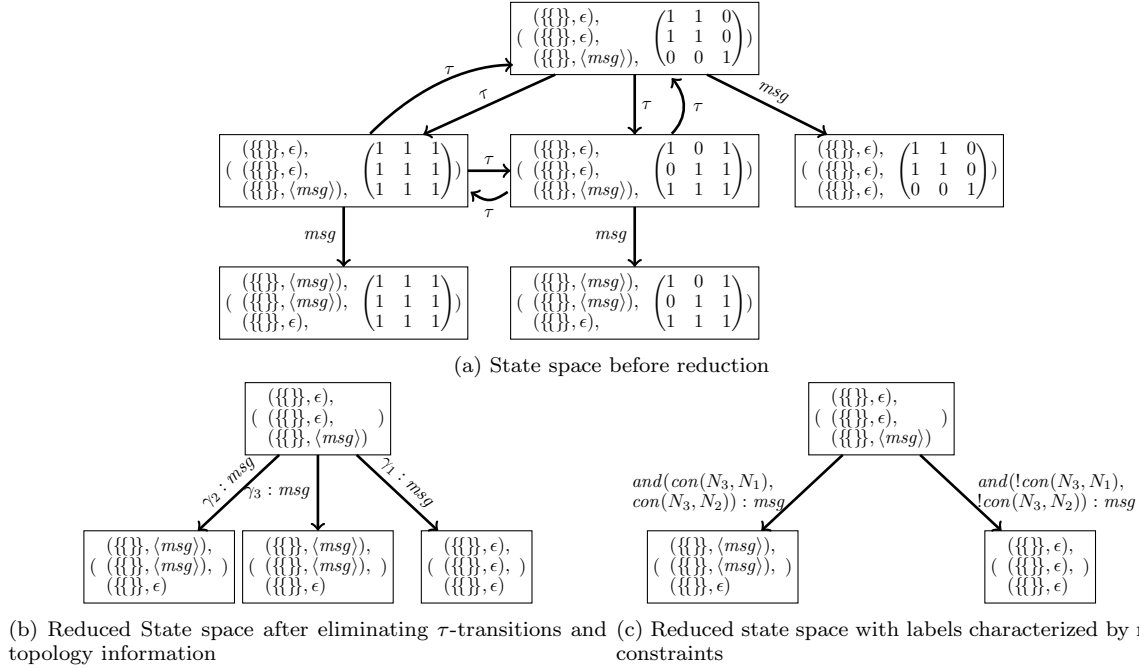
$(\begin{matrix}(\{\{\}\},\epsilon), \\ (\{\{\}\},\epsilon), \\ (\{\{\}\},\langle msg\rangle),\end{matrix} \begin{pmatrix}1&1&0\\1&1&0\\0&0&1\end{pmatrix})$

$\tau$ $\tau$ $\tau$ $\tau$ $msg$

$(\begin{matrix}(\{\{\}\},\epsilon), \\ (\{\{\}\},\epsilon), \\ (\{\{\}\},\langle msg\rangle),\end{matrix} \begin{pmatrix}1&1&1\\1&1&1\\1&1&1\end{pmatrix})$

$\tau$ $\tau$

$(\begin{matrix}(\{\{\}\},\epsilon), \\ (\{\{\}\},\epsilon), \\ (\{\{\}\},\langle msg\rangle),\end{matrix} \begin{pmatrix}1&0&1\\0&1&1\\1&1&1\end{pmatrix})$

$(\begin{matrix}(\{\{\}\},\epsilon), \\ (\{\{\}\},\epsilon), \\ (\{\{\}\},\epsilon),\end{matrix} \begin{pmatrix}1&1&0\\1&1&0\\0&0&1\end{pmatrix})$

$msg$ $msg$

$(\begin{matrix}(\{\{\}\},\langle msg\rangle), \\ (\{\{\}\},\langle msg\rangle), \\ (\{\{\}\},\epsilon),\end{matrix} \begin{pmatrix}1&1&1\\1&1&1\\1&1&1\end{pmatrix})$

$(\begin{matrix}(\{\{\}\},\langle msg\rangle), \\ (\{\{\}\},\langle msg\rangle), \\ (\{\{\}\},\epsilon),\end{matrix} \begin{pmatrix}1&0&1\\0&1&1\\1&1&1\end{pmatrix})$

(a) State space before reduction

$(\begin{matrix}(\{\{\}\},\epsilon), \\ (\{\{\}\},\epsilon), \\ (\{\{\}\},\langle msg\rangle)\end{matrix})$

$\gamma_2 : msg$ $\gamma_3 : msg$ $\gamma_1 : msg$

$(\begin{matrix}(\{\{\}\},\langle msg\rangle), \\ (\{\{\}\},\langle msg\rangle), \\ (\{\{\}\},\epsilon)\end{matrix})$ $(\begin{matrix}(\{\{\}\},\langle msg\rangle), \\ (\{\{\}\},\langle msg\rangle), \\ (\{\{\}\},\epsilon)\end{matrix})$ $(\begin{matrix}(\{\{\}\},\epsilon), \\ (\{\{\}\},\epsilon), \\ (\{\{\}\},\epsilon)\end{matrix})$

$(\begin{matrix}(\{\{\}\},\epsilon), \\ (\{\{\}\},\epsilon), \\ (\{\{\}\},\langle msg\rangle)\end{matrix})$

$and(con(N_3,N_1), con(N_3,N_2)) : msg$

$and(!con(N_3,N_1), !con(N_3,N_2)) : msg$

$(\begin{matrix}(\{\{\}\},\langle msg\rangle), \\ (\{\{\}\},\langle msg\rangle), \\ (\{\{\}\},\epsilon)\end{matrix})$ $(\begin{matrix}(\{\{\}\},\epsilon), \\ (\{\{\}\},\epsilon), \\ (\{\{\}\},\epsilon)\end{matrix})$

(b) Reduced State space after eliminating $\tau$-transitions and topology information

(c) Reduced state space with labels characterized by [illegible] constraints